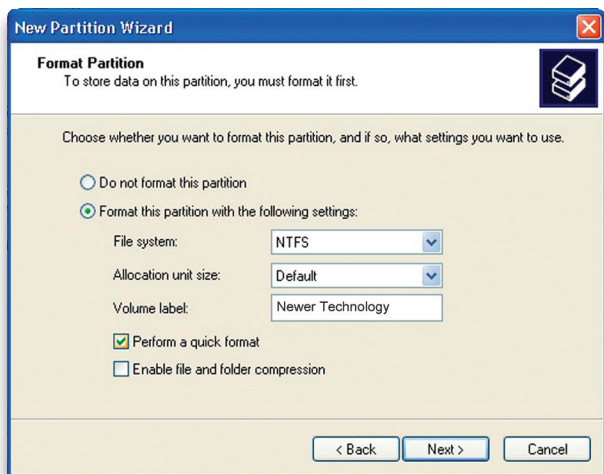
New Partition Wizard

Format Partition
To store data on this partition, you must format it first.

Choose whether you want to format this partition, and if so, what settings you want to use.

Do not format this partition

Format this partition with the following settings:

File system: NTFS

Allocation unit size: Default

Volume label: Newer Technology

Perform a quick format

Enable file and folder compression

< Back

Next >

Cancel